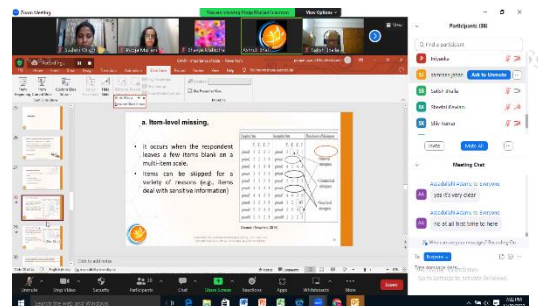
Zoom Meeting

You are viewing Pooja Bharadwaj's screen

View Options

Participants (38)

Find a participant

Priyanka

Ask to Unmute

Sakshi Shaila

Shweta Kesarwani

Mili Kumar

Invite

Mute All

Meeting Chat

Azizabdulaziz Adamu to Everyone

yes it's very clear

Azizabdulaziz Adamu to Everyone

No at all first time to here

a. Item-level missing.

• It occurs when the respondent leaves a few items blank on a multi-item scale.

• Items can be skipped for a variety of reasons (e.g., items deal with sensitive information)

Source: (Newman, 2014)

Click to add notes

To: Everyone

Type message here...

Unmute

Stop Video

Security

Participants

Chat

Share Screen

Reactions

Apps

Whiteboards

More

Search the web and Windows